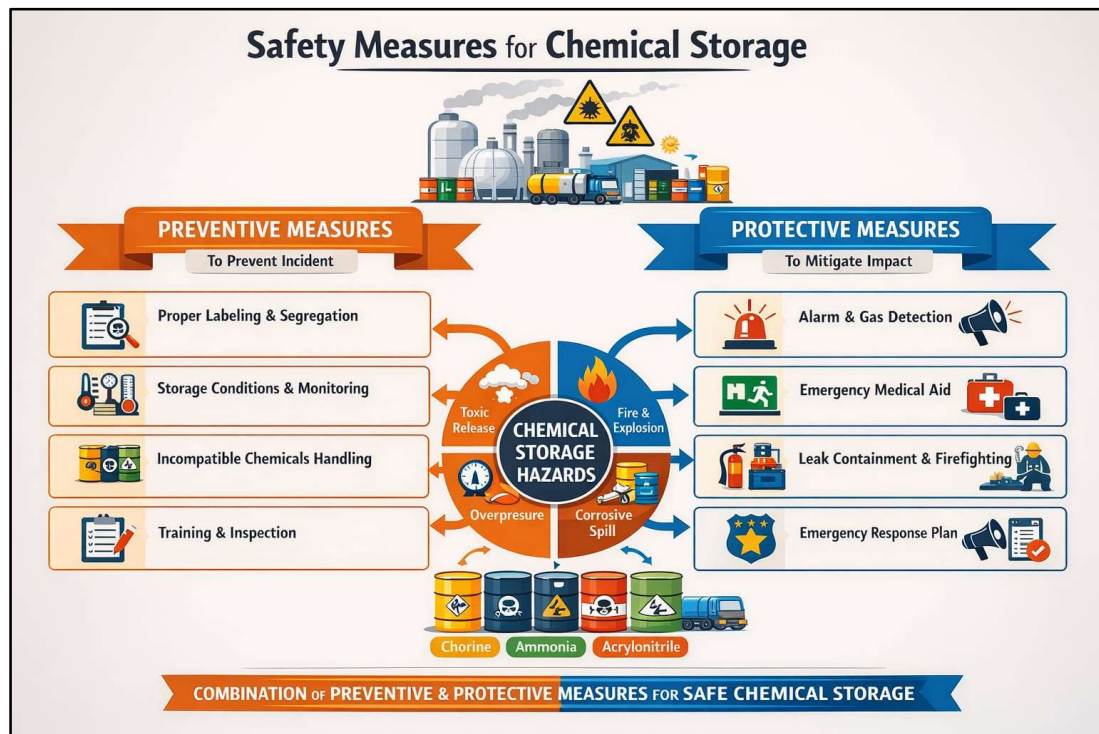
Safety Measures for Chemical Storage

PREVENTIVE MEASURES
To Prevent Incident

Proper Labeling & Segregation

Storage Conditions & Monitoring

Incompatible Chemicals Handling

Training & Inspection

PROTECTIVE MEASURES
To Mitigate Impact

Alarm & Gas Detection

Emergency Medical Aid

Leak Containment & Firefighting

Emergency Response Plan

Toxic Release

Fire & Explosion

CHEMICAL STORAGE HAZARDS

Overpresure

Corrosive Spill

Chorine

Ammonia

Acrylonitrile

COMBINATION OF PREVENTIVE & PROTECTIVE MEASURES FOR SAFE CHEMICAL STORAGE